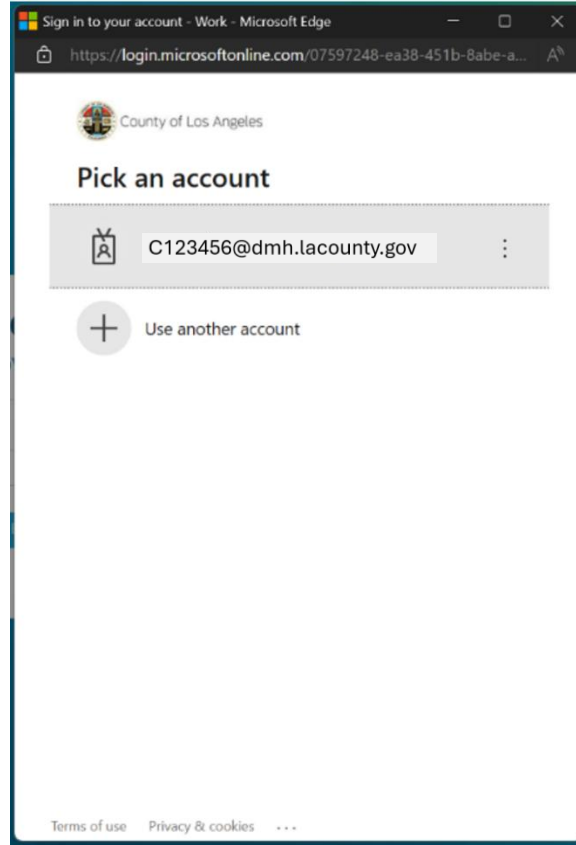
Sign in to your account - Work - Microsoft Edge

https://login.microsoftonline.com/07597248-ea38-451b-8abe-a...

County of Los Angeles

Pick an account

C123456@dmh.lacounty.gov

Use another account

Terms of use Privacy & cookies ...